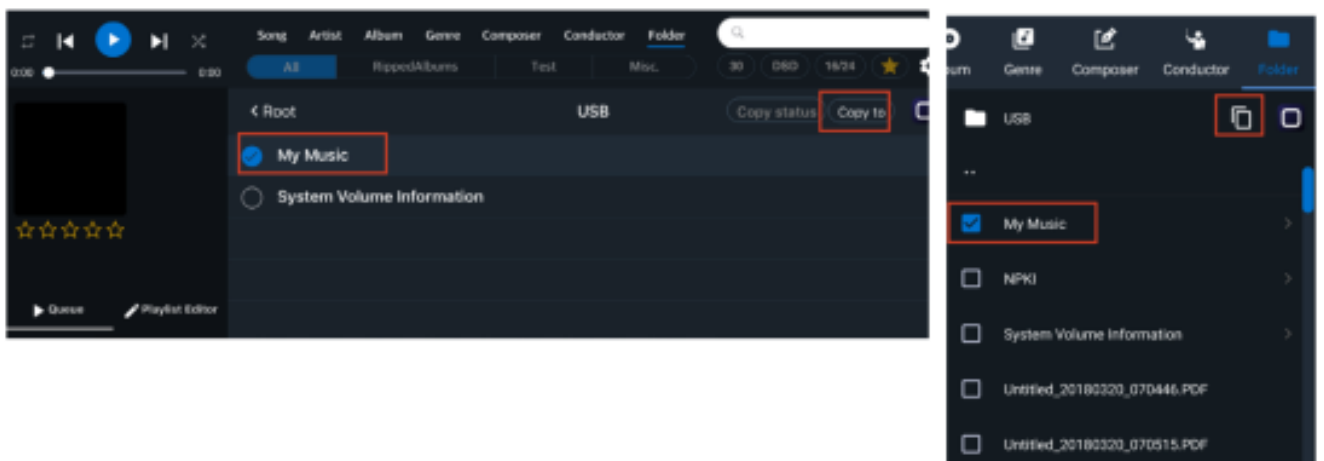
0:00 0:00

Song Artist Album Genre Composer Conductor Folder

All RippedAlbums Test Misc.

30 DSD 16/24

‹ Root USB Copy status Copy to

My Music

System Volume Information

☆☆☆☆☆

Queue Playlist Editor

bum Genre Composer Conductor Folder

USB

..

My Music

NPKI

System Volume Information

Untitled_20180320_070446.PDF

Untitled_20180320_070515.PDF